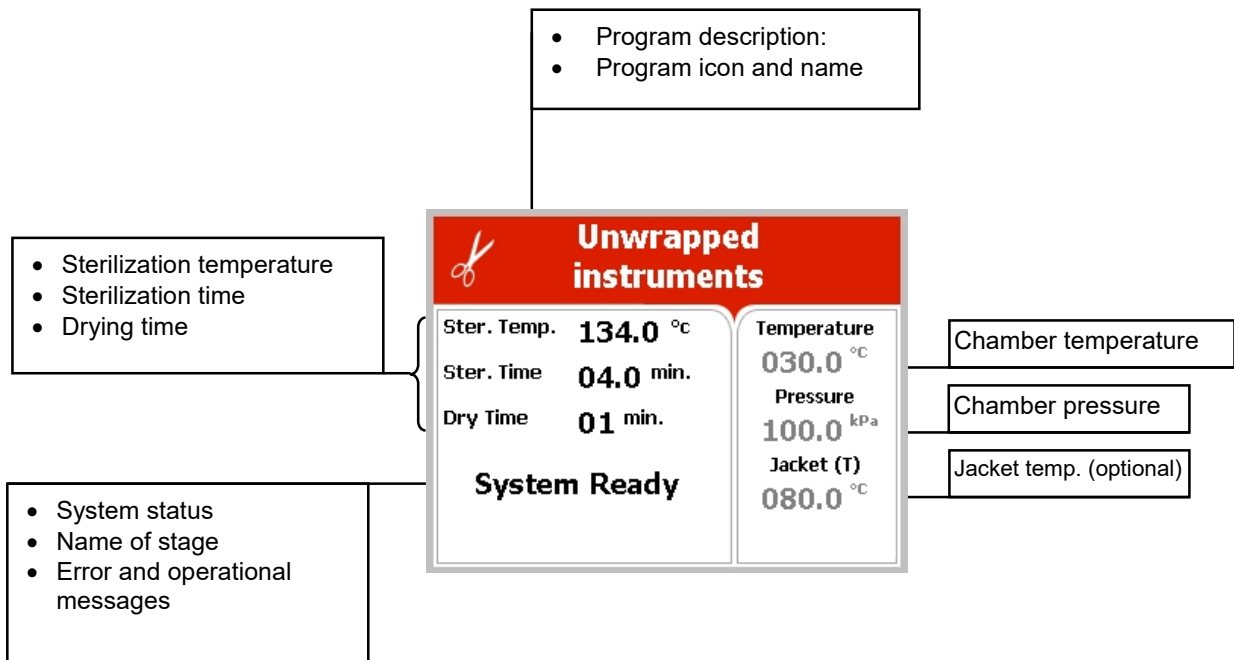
- Program description:
- Program icon and name

- Sterilization temperature
- Sterilization time
- Drying time

Unwrapped instruments

Ster. Temp. 134.0 °c

Ster. Time 04.0 min.

Dry Time 01 min.

System Ready

Temperature
030.0 °C
Pressure
100.0 kPa
Jacket (T)
080.0 °C

Chamber temperature

Chamber pressure

Jacket temp. (optional)

- System status
- Name of stage
- Error and operational messages